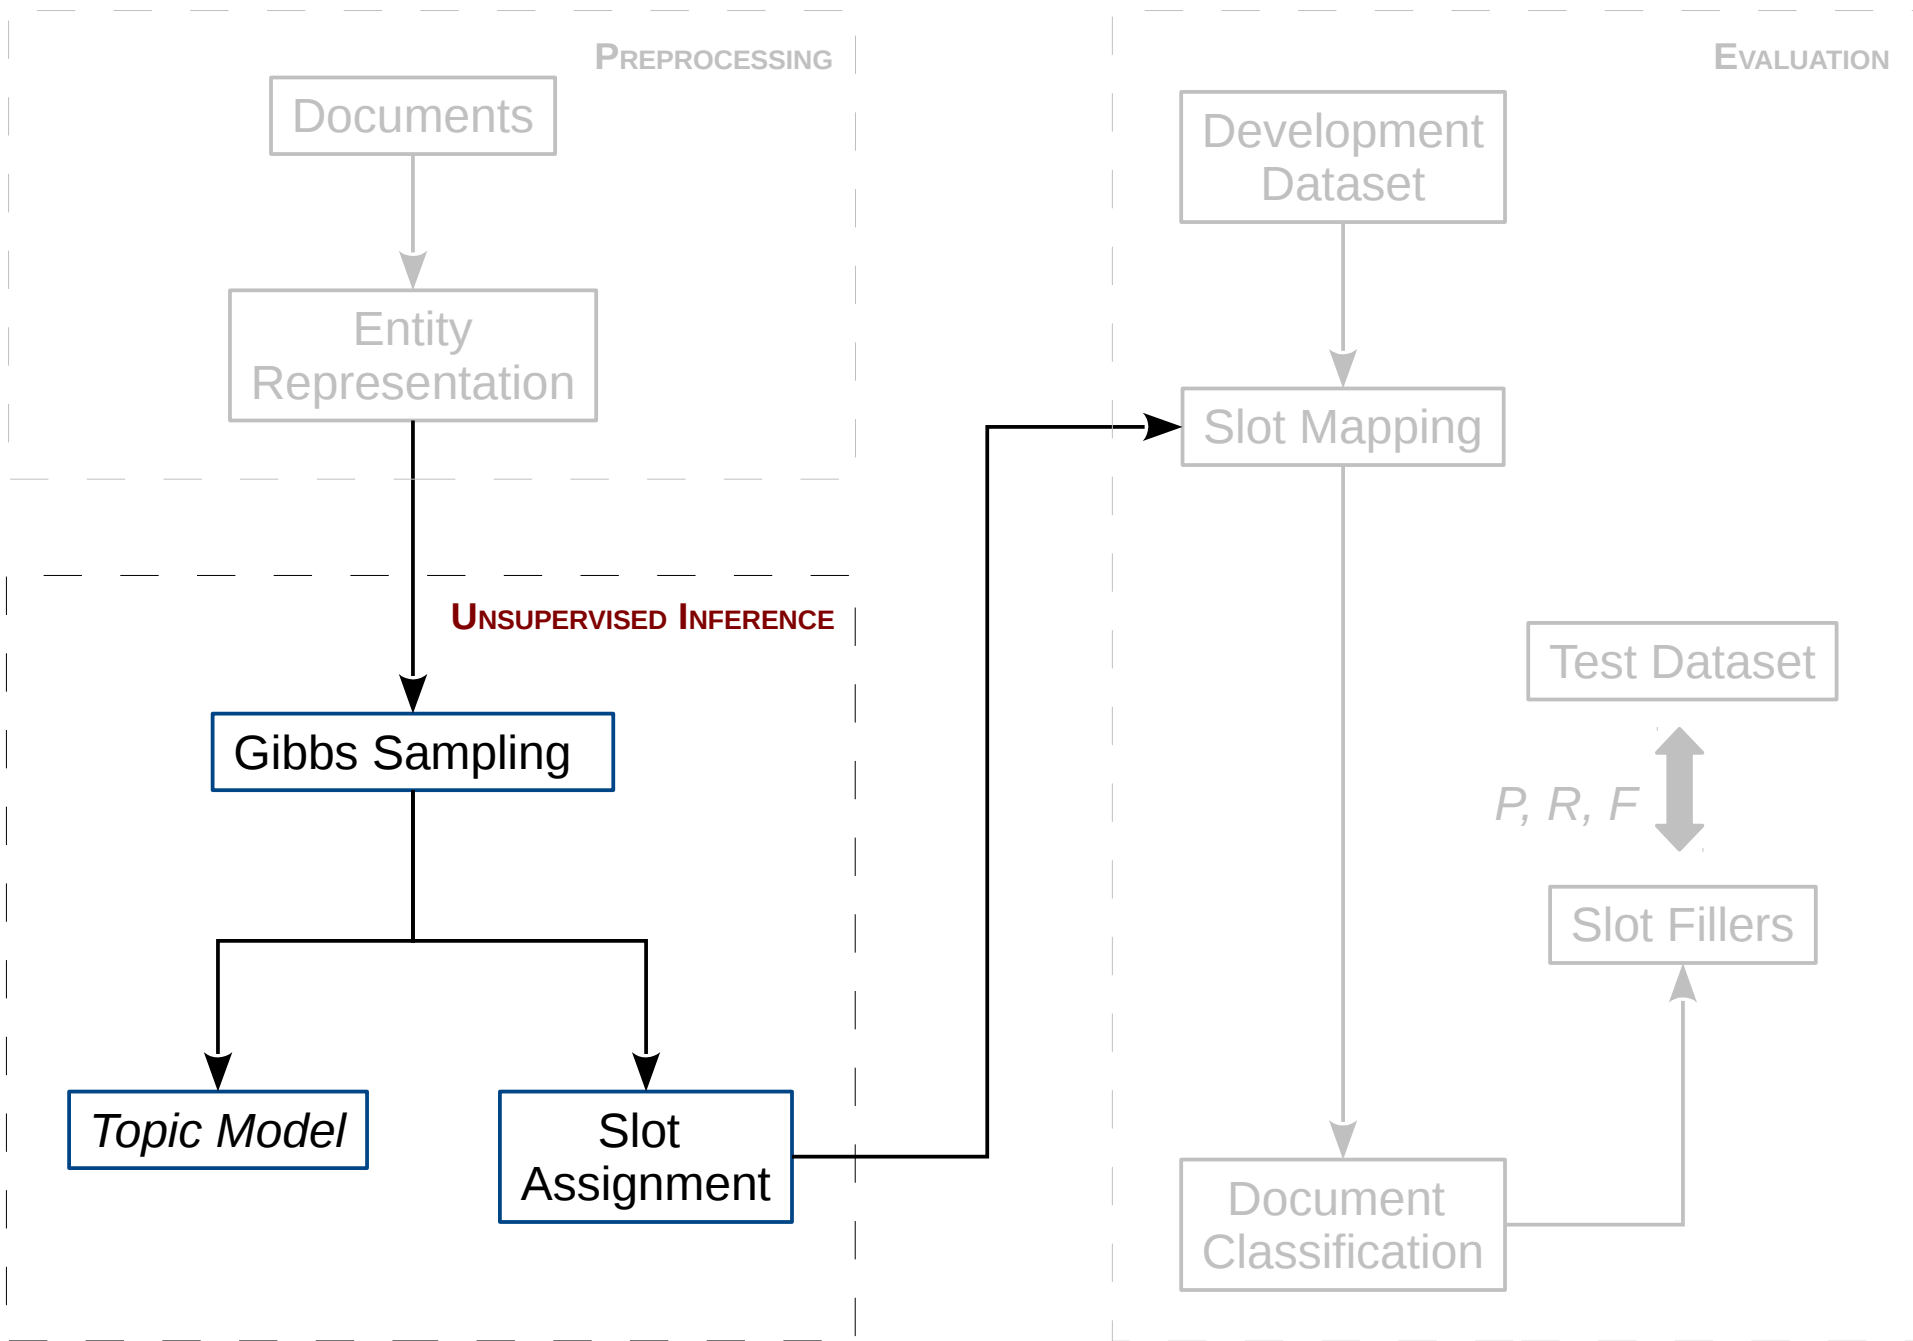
PREPROCESSING

Documents

Entity Representation

UNSUPERVISED INFERENCE

Gibbs Sampling

Topic Model

Slot Assignment

EVALUATION

Development Dataset

Slot Mapping

Test Dataset

P, R, F

Slot Fillers

Document Classification